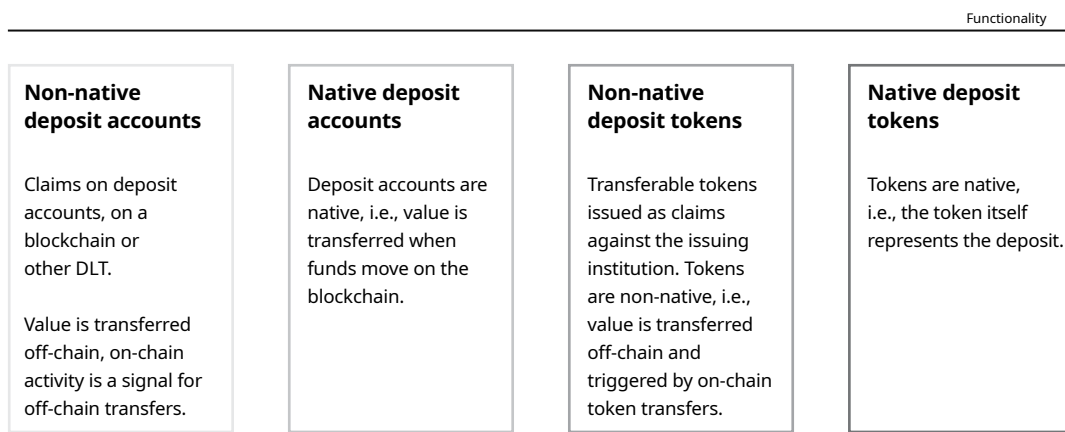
Functionality

**Non-native deposit accounts**

Claims on deposit accounts, on a blockchain or other DLT.

Value is transferred off-chain, on-chain activity is a signal for off-chain transfers.

**Native deposit accounts**

Deposit accounts are native, i.e., value is transferred when funds move on the blockchain.

**Non-native deposit tokens**

Transferable tokens issued as claims against the issuing institution. Tokens are non-native, i.e., value is transferred off-chain and triggered by on-chain token transfers.

**Native deposit tokens**

Tokens are native, i.e., the token itself represents the deposit.